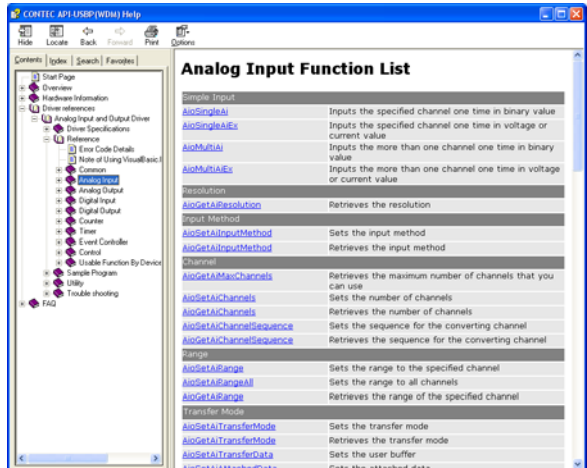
CONTEC API-USBP(WDM) Help

Hide Locate Back Forward Print Options

Contents Index Search Favorites

Start Page
Overview
Hardware Information
Driver references
Analog Input and Output Driver
Driver Specifications
Reference
Error Code Details
Note of Using VisualBasic.I
Common
Analog Input
Analog Output
Digital Input
Digital Output
Counter
Timer
Event Controller
Control
Usable Function By Device
Sample Program
Utility
Trouble shooting
FAQ

Analog Input Function List

| Simple Input | |
|---|---|
| AioSingleAi | Inputs the specified channel one time in binary value |
| AioSingleAiEx | Inputs the specified channel one time in voltage or current value |
| AioMultiAi | Inputs the more than one channel one time in binary value |
| AioMultiAiEx | Inputs the more than one channel one time in voltage or current value |
| Resolution | |
| AioGetAiResolution | Retrieves the resolution |
| Input Method | |
| AioSetAiInputMethod | Sets the input method |
| AioGetAiInputMethod | Retrieves the input method |
| Channel | |
| AioGetAiMaxChannels | Retrieves the maximum number of channels that you can use |
| AioSetAiChannels | Sets the number of channels |
| AioGetAiChannels | Retrieves the number of channels |
| AioSetAiChannelSequence | Sets the sequence for the converting channel |
| AioGetAiChannelSequence | Retrieves the sequence for the converting channel |
| Range | |
| AioSetAiRange | Sets the range to the specified channel |
| AioSetAiRangeAll | Sets the range to all channels |
| AioGetAiRange | Retrieves the range of the specified channel |
| Transfer Mode | |
| AioSetAiTransferMode | Sets the transfer mode |
| AioGetAiTransferMode | Retrieves the transfer mode |
| AioSetAiTransferData | Sets the user buffer |
| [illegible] | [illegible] |